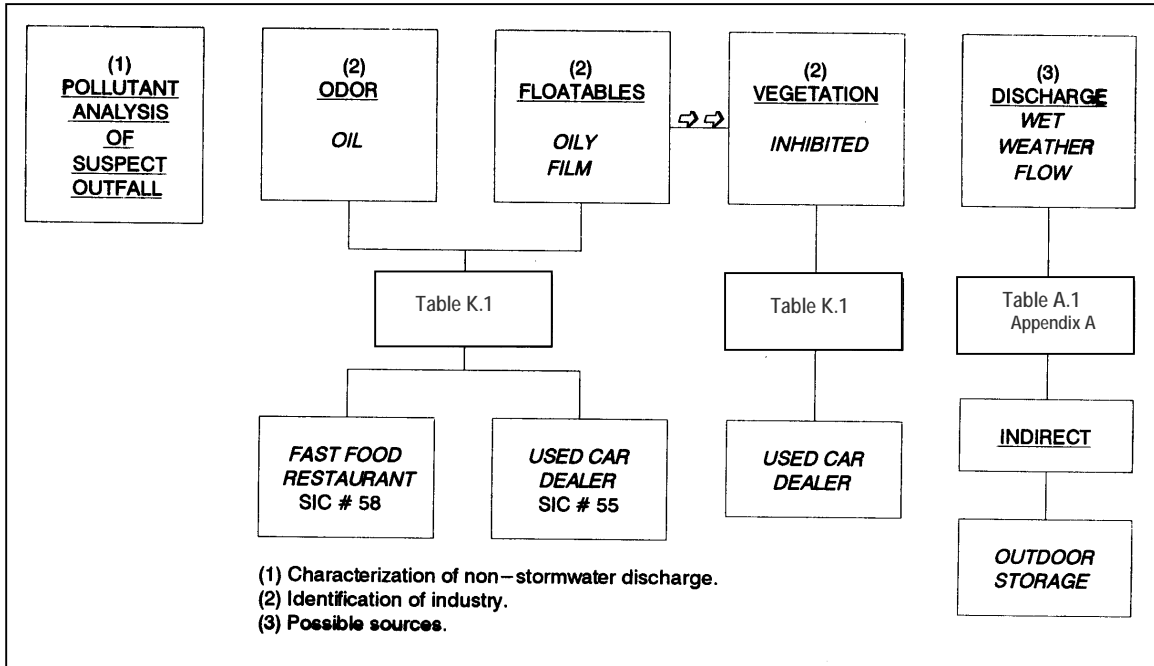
(1)
POLLUTANT
ANALYSIS
OF
SUSPECT
OUTFALL

(2)
ODOR

OIL

(2)
FLOATABLES

OILY
FILM

(2)
VEGETATION

INHIBITED

(3)
DISCHARGE
WET
WEATHER
FLOW

Table K.1

Table K.1

Table A.1
Appendix A

FAST FOOD
RESTAURANT
SIC # 58

USED CAR
DEALER
SIC # 55

USED CAR
DEALER

INDIRECT

OUTDOOR
STORAGE

(1) Characterization of non–stormwater discharge.
(2) Identification of industry.
(3) Possible sources.